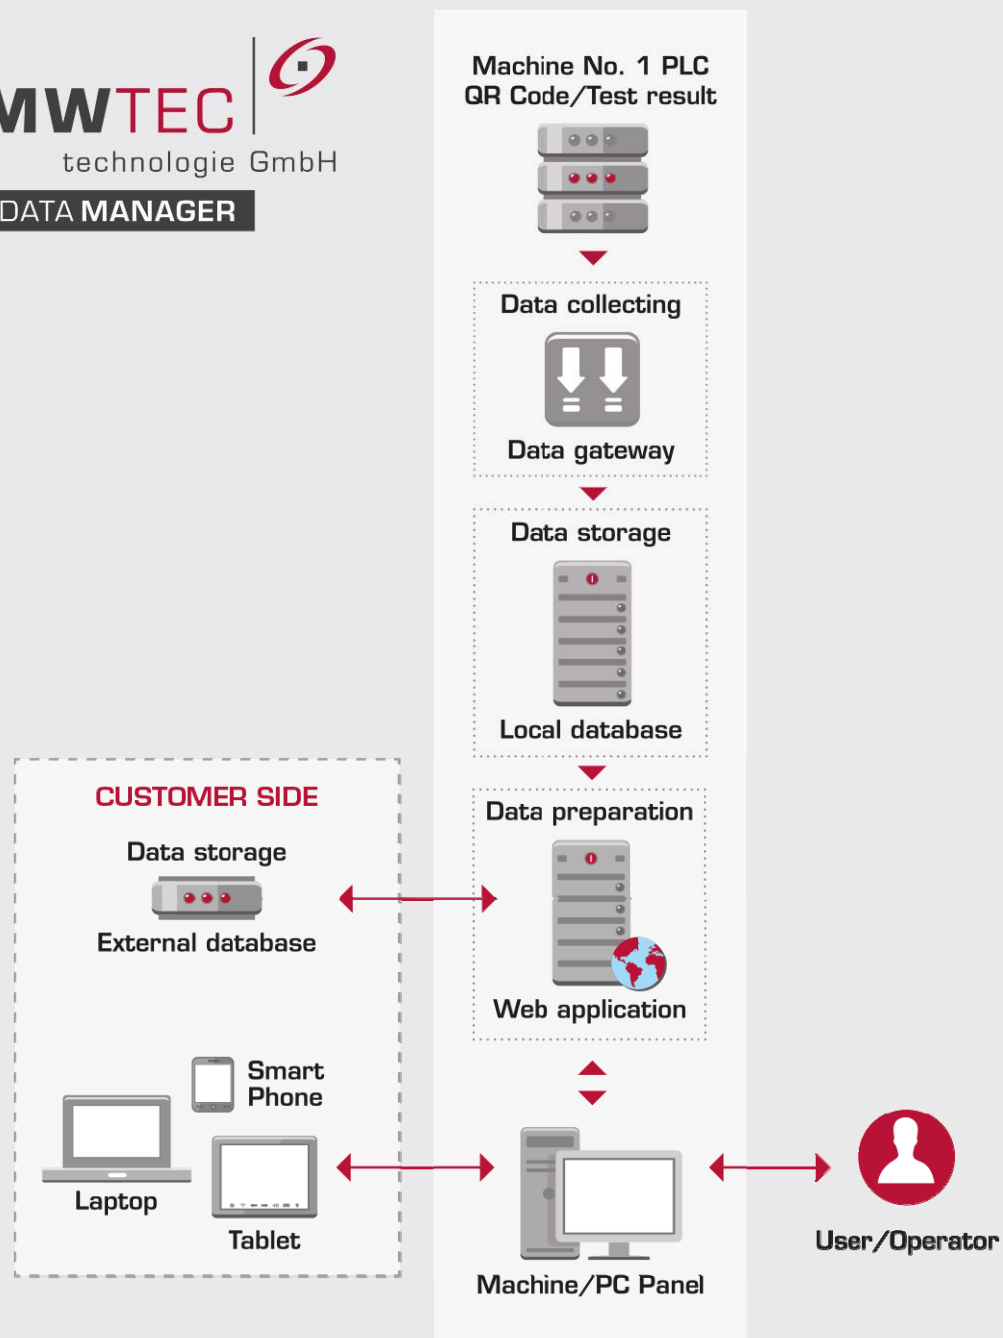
MWTEC
technologie GmbH
DATA MANAGER

Machine No. 1 PLC
QR Code/Test result

Data collecting
Data gateway

Data storage
Local database

Data preparation
Web application

CUSTOMER SIDE
Data storage
External database

Smart Phone
Laptop
Tablet

Machine/PC Panel

User/Operator